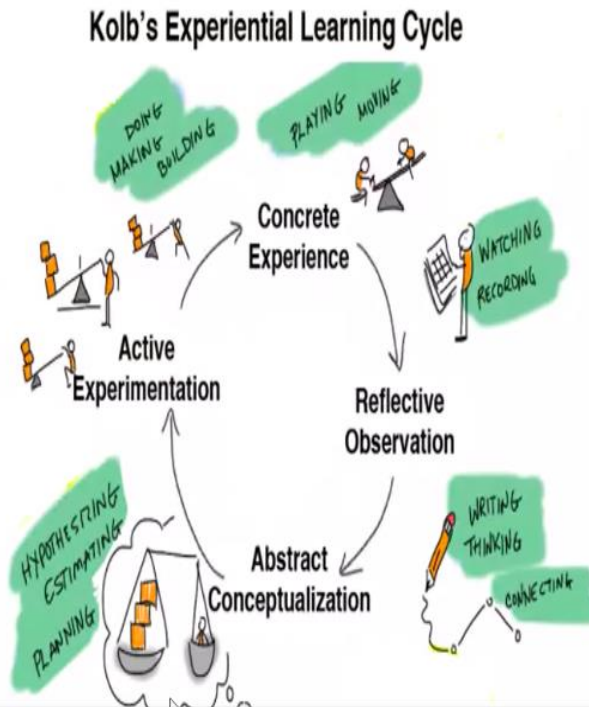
Kolb's Experiential Learning Cycle

DOING
MAKING
BUILDING

PLAYING MOVING

Concrete Experience

WATCHING
RECORDING

Active Experimentation

Reflective Observation

HYPOTHESIZING
ESTIMATING
PLANNING

Abstract Conceptualization

WRITING
THINKING

CONNECTING